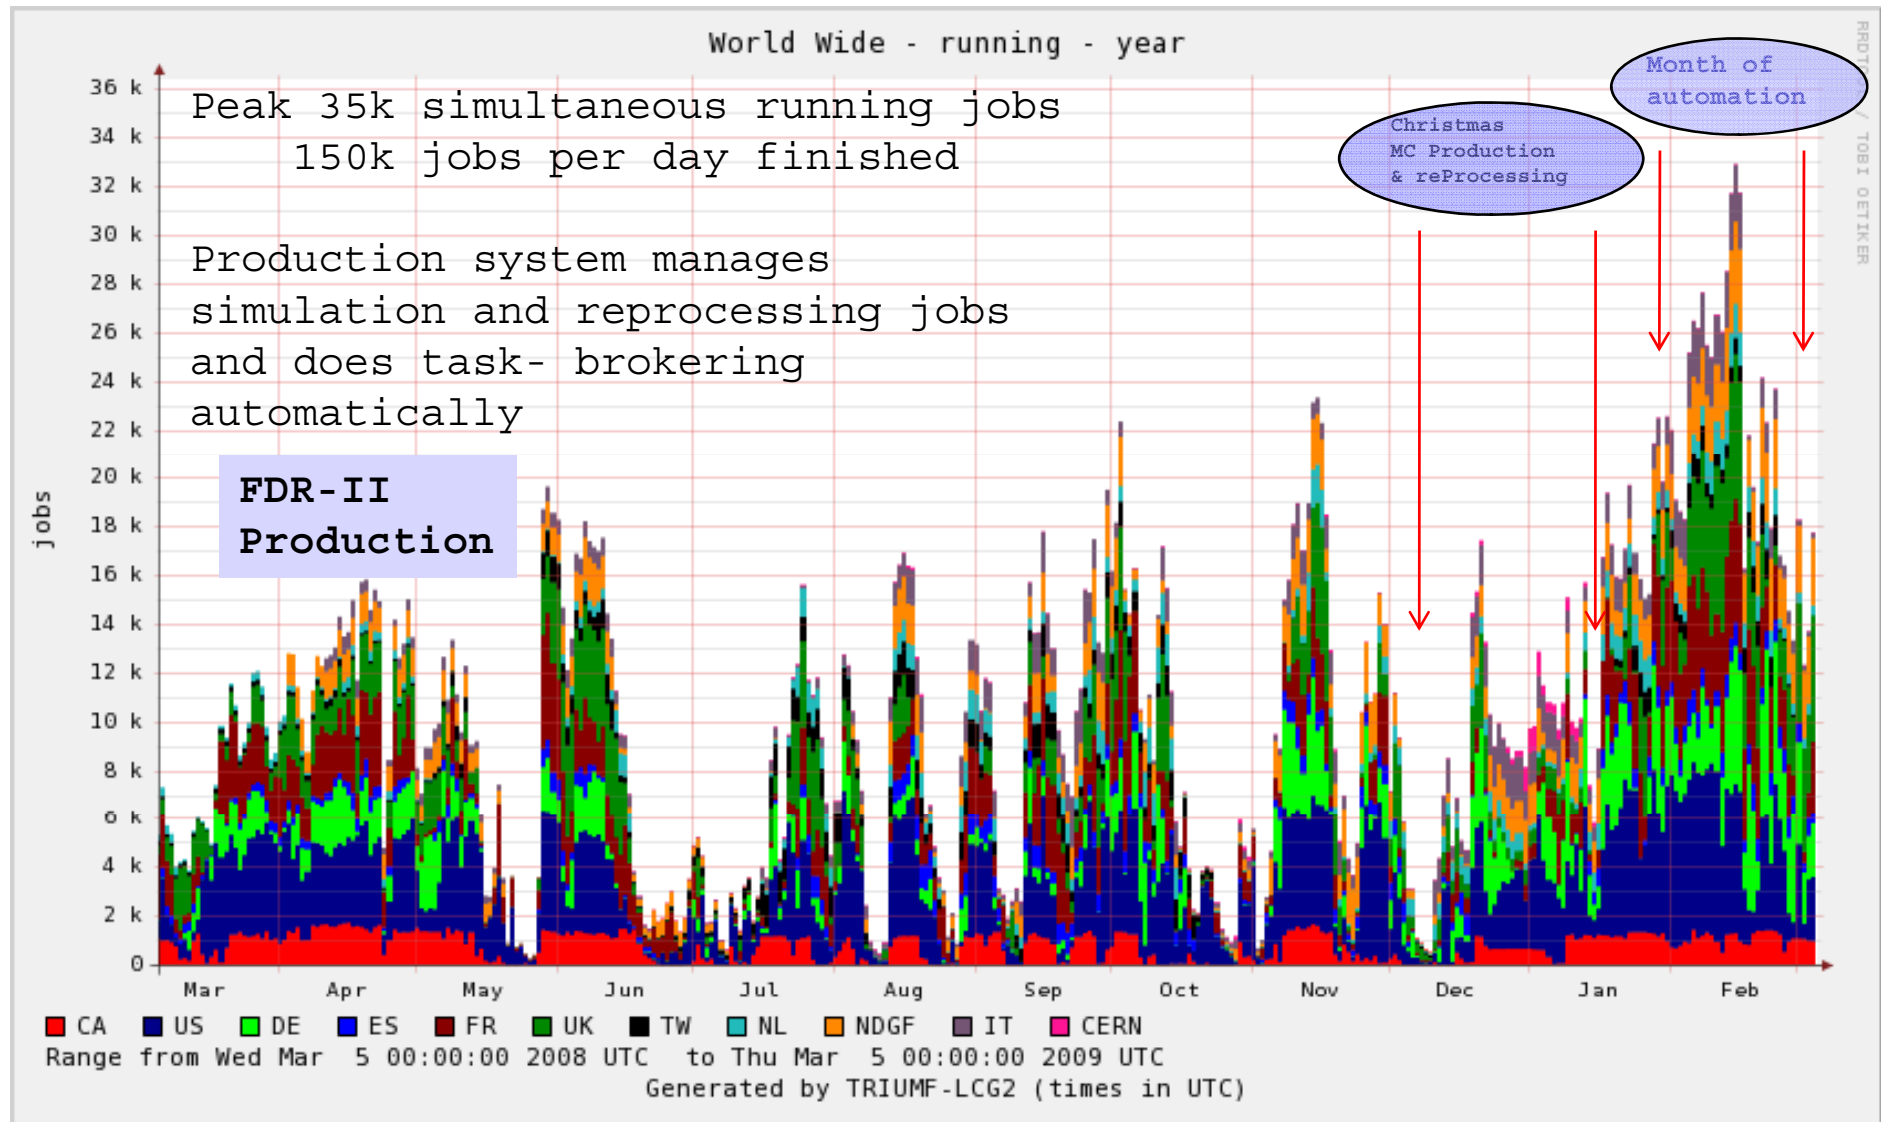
World Wide - running - year

Peak 35k simultaneous running jobs
150k jobs per day finished

Production system manages simulation and reprocessing jobs and does task- brokering automatically

FDR-II Production

Christmas MC Production & reProcessing

Month of automation

RRDTOOL / TOBI OETIKER

jobs

36 k
34 k
32 k
30 k
28 k
26 k
24 k
22 k
20 k
18 k
16 k
14 k
12 k
10 k
8 k
6 k
4 k
2 k
0

Mar Apr May Jun Jul Aug Sep Oct Nov Dec Jan Feb

CA US DE ES FR UK TW NL NDGF IT CERN
Range from Wed Mar 5 00:00:00 2008 UTC to Thu Mar 5 00:00:00 2009 UTC
Generated by TRIUMF-LCG2 (times in UTC)